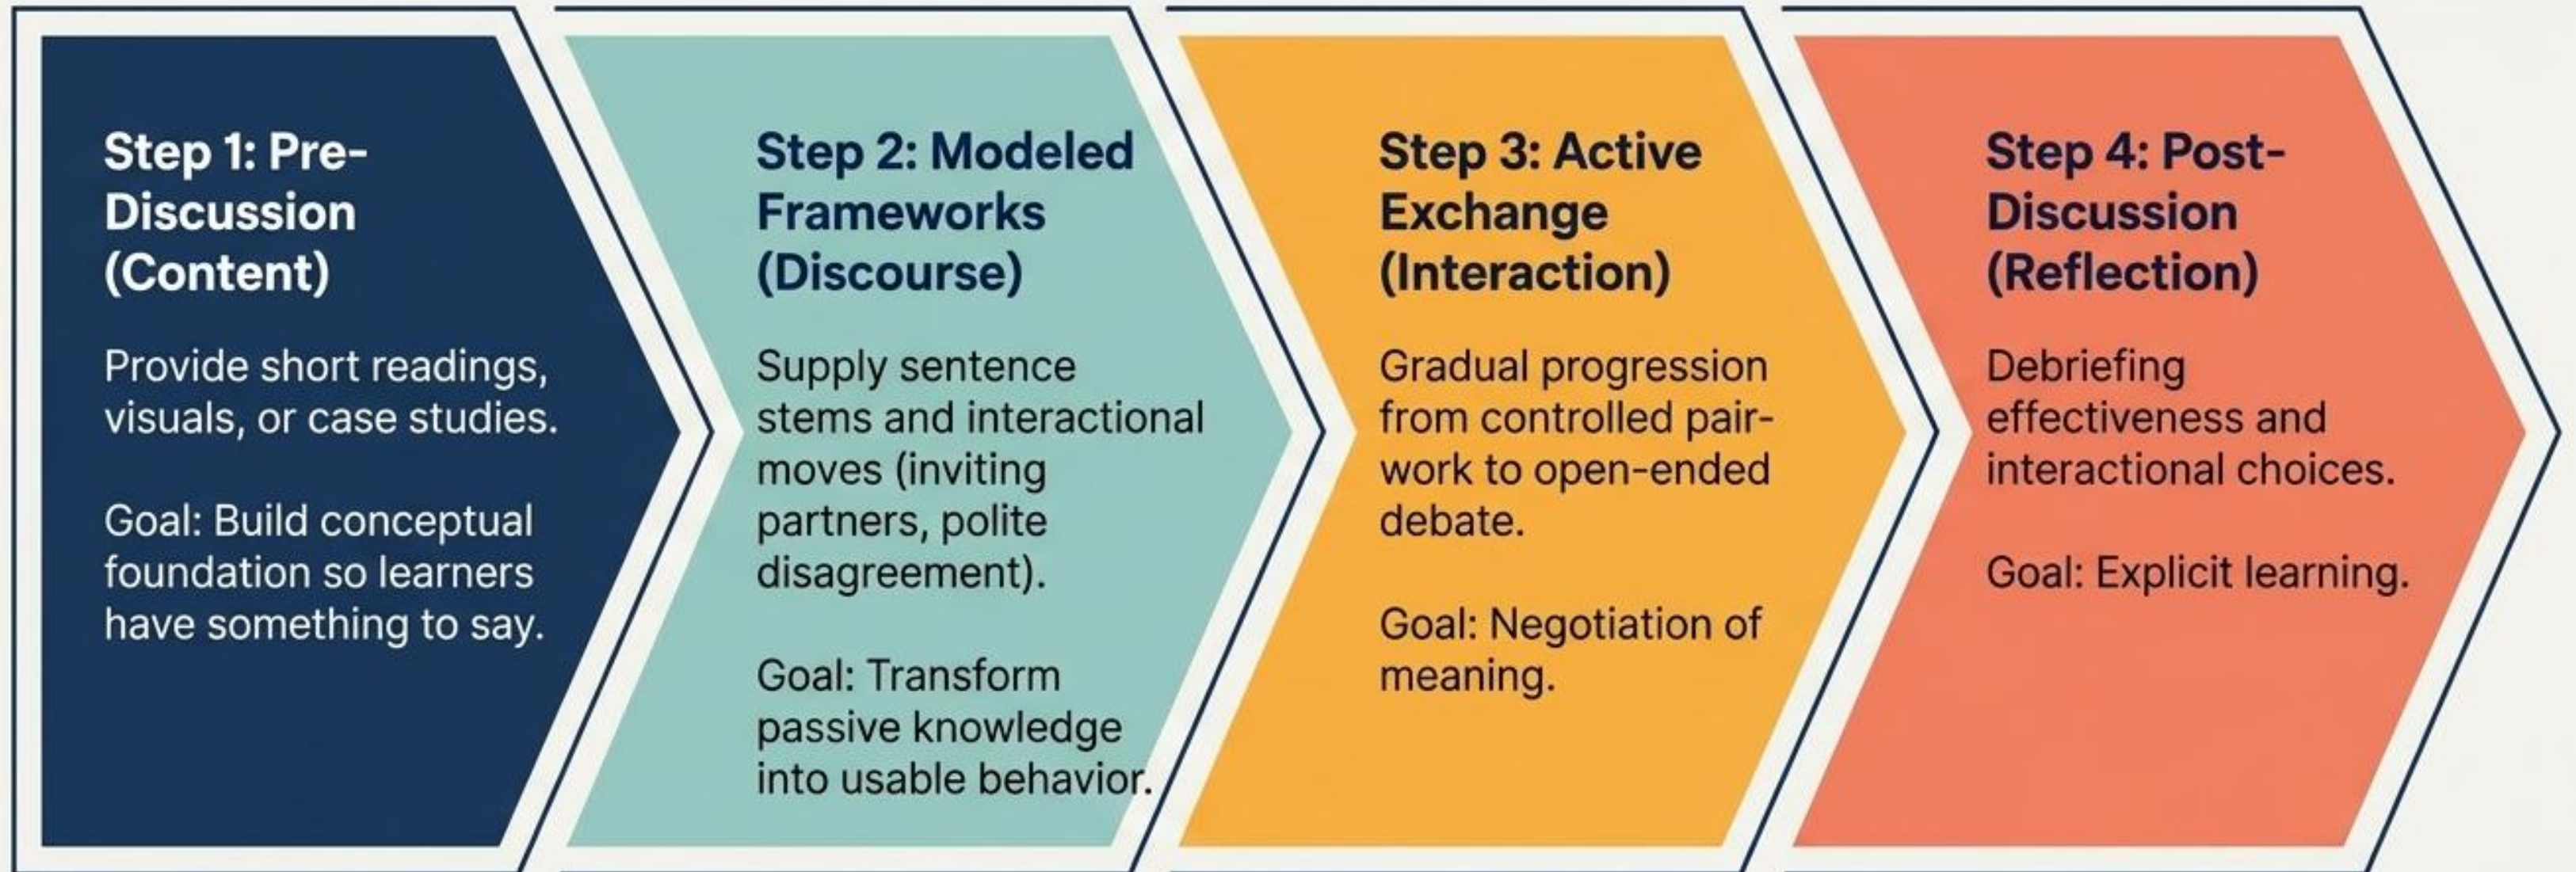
Step 1: Pre-Discussion (Content)

Provide short readings, visuals, or case studies.

Goal: Build conceptual foundation so learners have something to say.

Step 2: Modeled Frameworks (Discourse)

Supply sentence stems and interactional moves (inviting partners, polite disagreement).

Goal: Transform passive knowledge into usable behavior.

Step 3: Active Exchange (Interaction)

Gradual progression from controlled pair-work to open-ended debate.

Goal: Negotiation of meaning.

Step 4: Post-Discussion (Reflection)

Debriefing effectiveness and interactional choices.

Goal: Explicit learning.